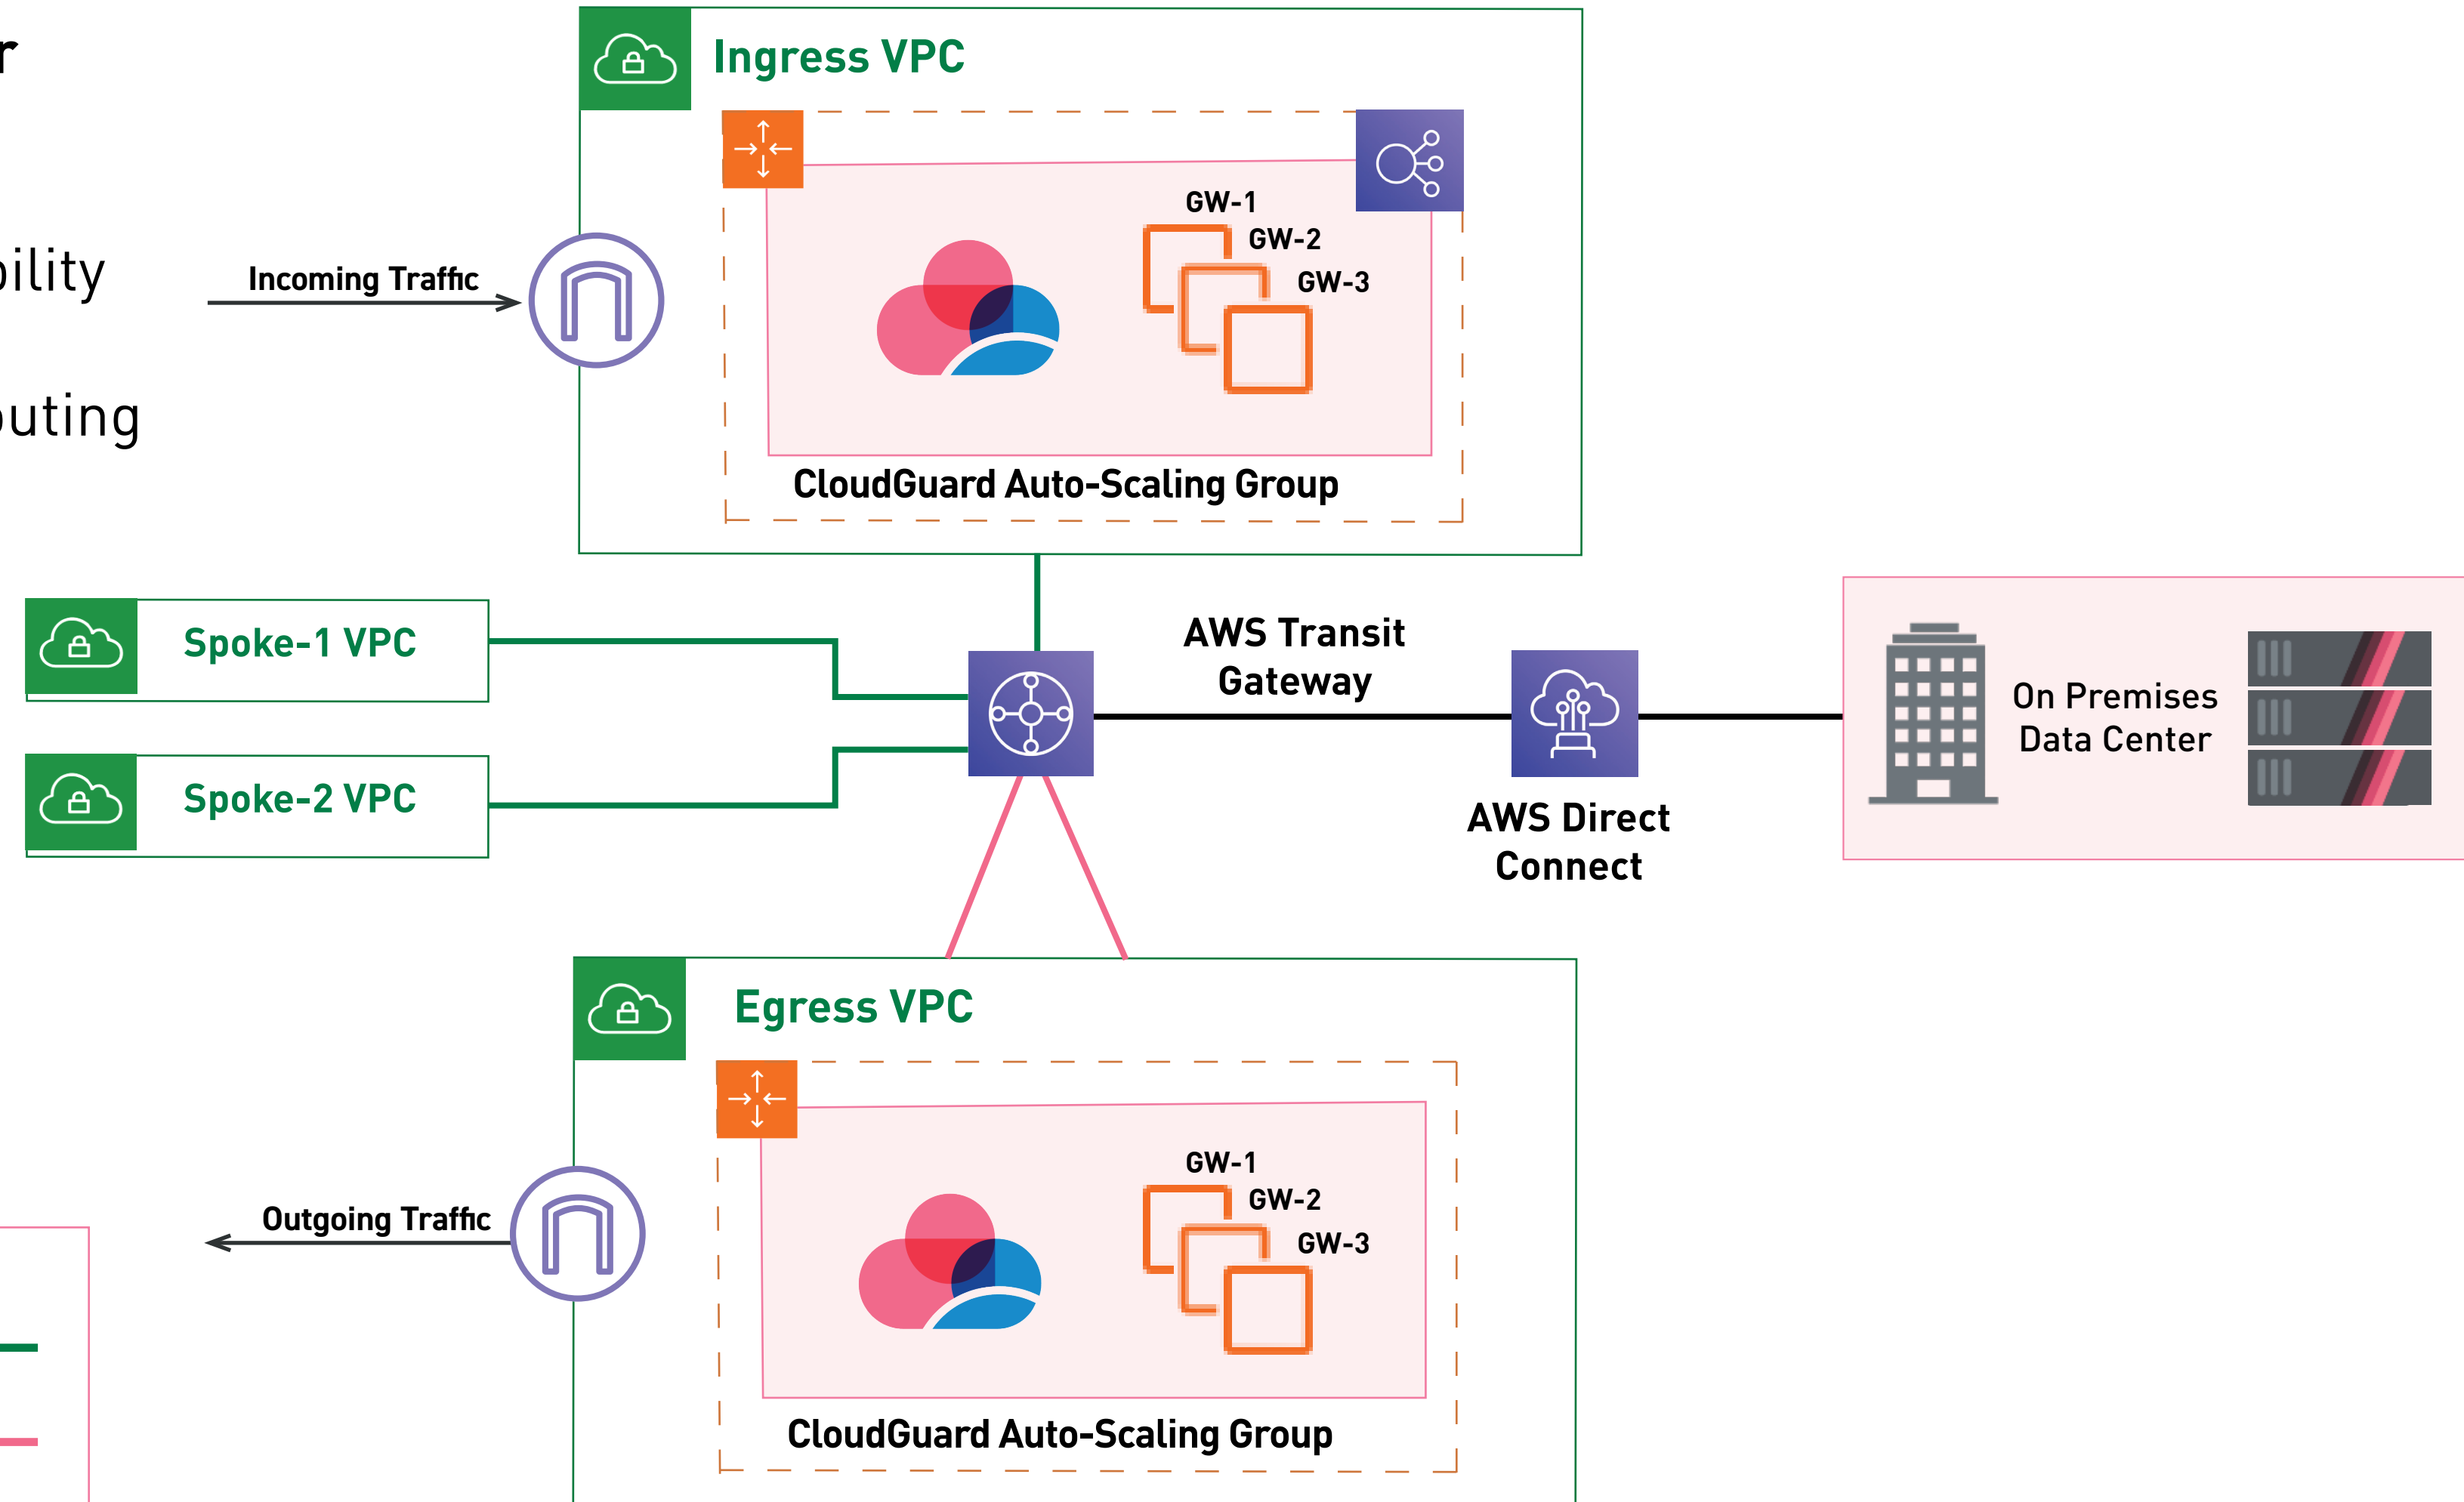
r

bility

uting

Ingress VPC

GW-1
GW-2
GW-3

CloudGuard Auto-Scaling Group

Incoming Traffic

Spoke-1 VPC

Spoke-2 VPC

AWS Transit Gateway

AWS Direct Connect

On Premises Data Center

Egress VPC

GW-1
GW-2
GW-3

CloudGuard Auto-Scaling Group

Outgoing Traffic